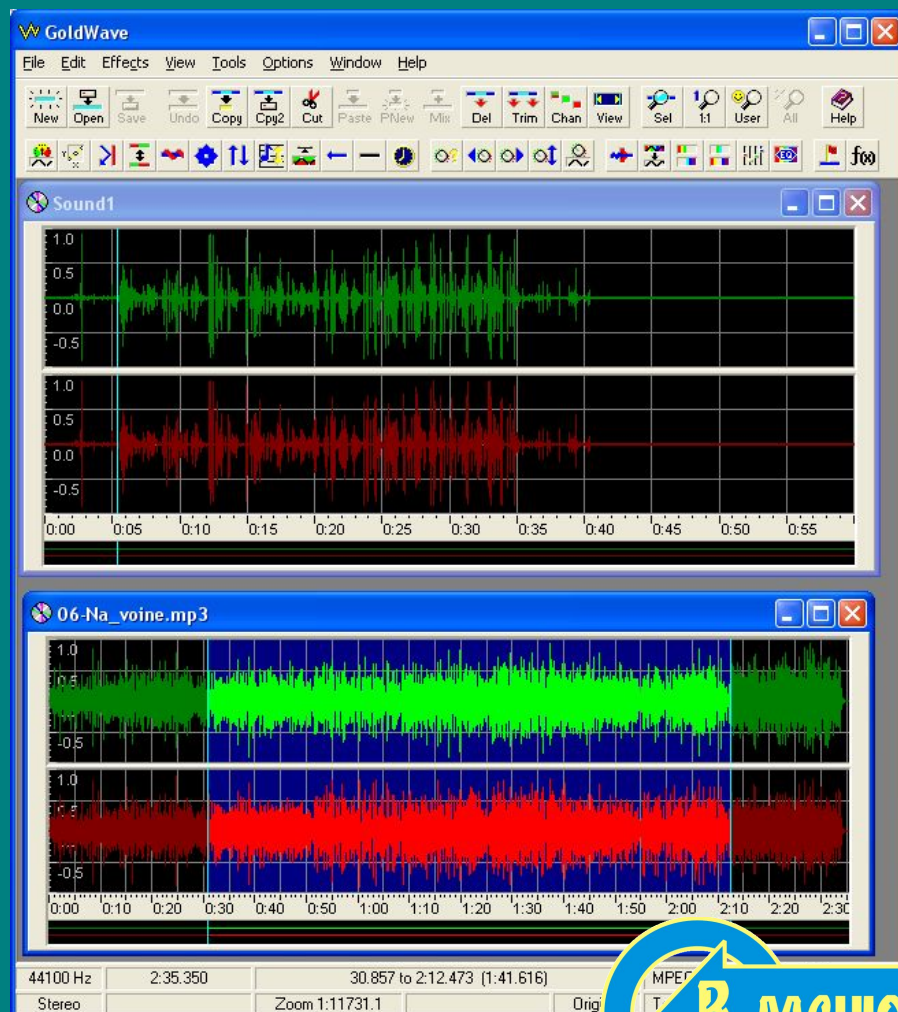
GoldWave

File Edit Effects View Tools Options Window Help

New Open Save Undo Copy Cpy2 Cut Paste PNew Mix Del Trim Chan View Sel 1:1 User All Help

Sound1

1.0
0.5
0.0
-0.5
1.0
0.5
0.0
-0.5

0:00 0:05 0:10 0:15 0:20 0:25 0:30 0:35 0:40 0:45 0:50 0:55

06-Na_voine.mp3

1.0
0.5
-0.5
1.0
0.5
-0.5

0:00 0:10 0:20 0:30 0:40 0:50 1:00 1:10 1:20 1:30 1:40 1:50 2:00 2:10 2:20 2:30

| 44100 Hz | 2:35.350 | 30.857 to 2:12.473 (1:41.616) | MPE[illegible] |
| Stereo | | Zoom 1:11731.1 | Orig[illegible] T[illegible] |

В меню